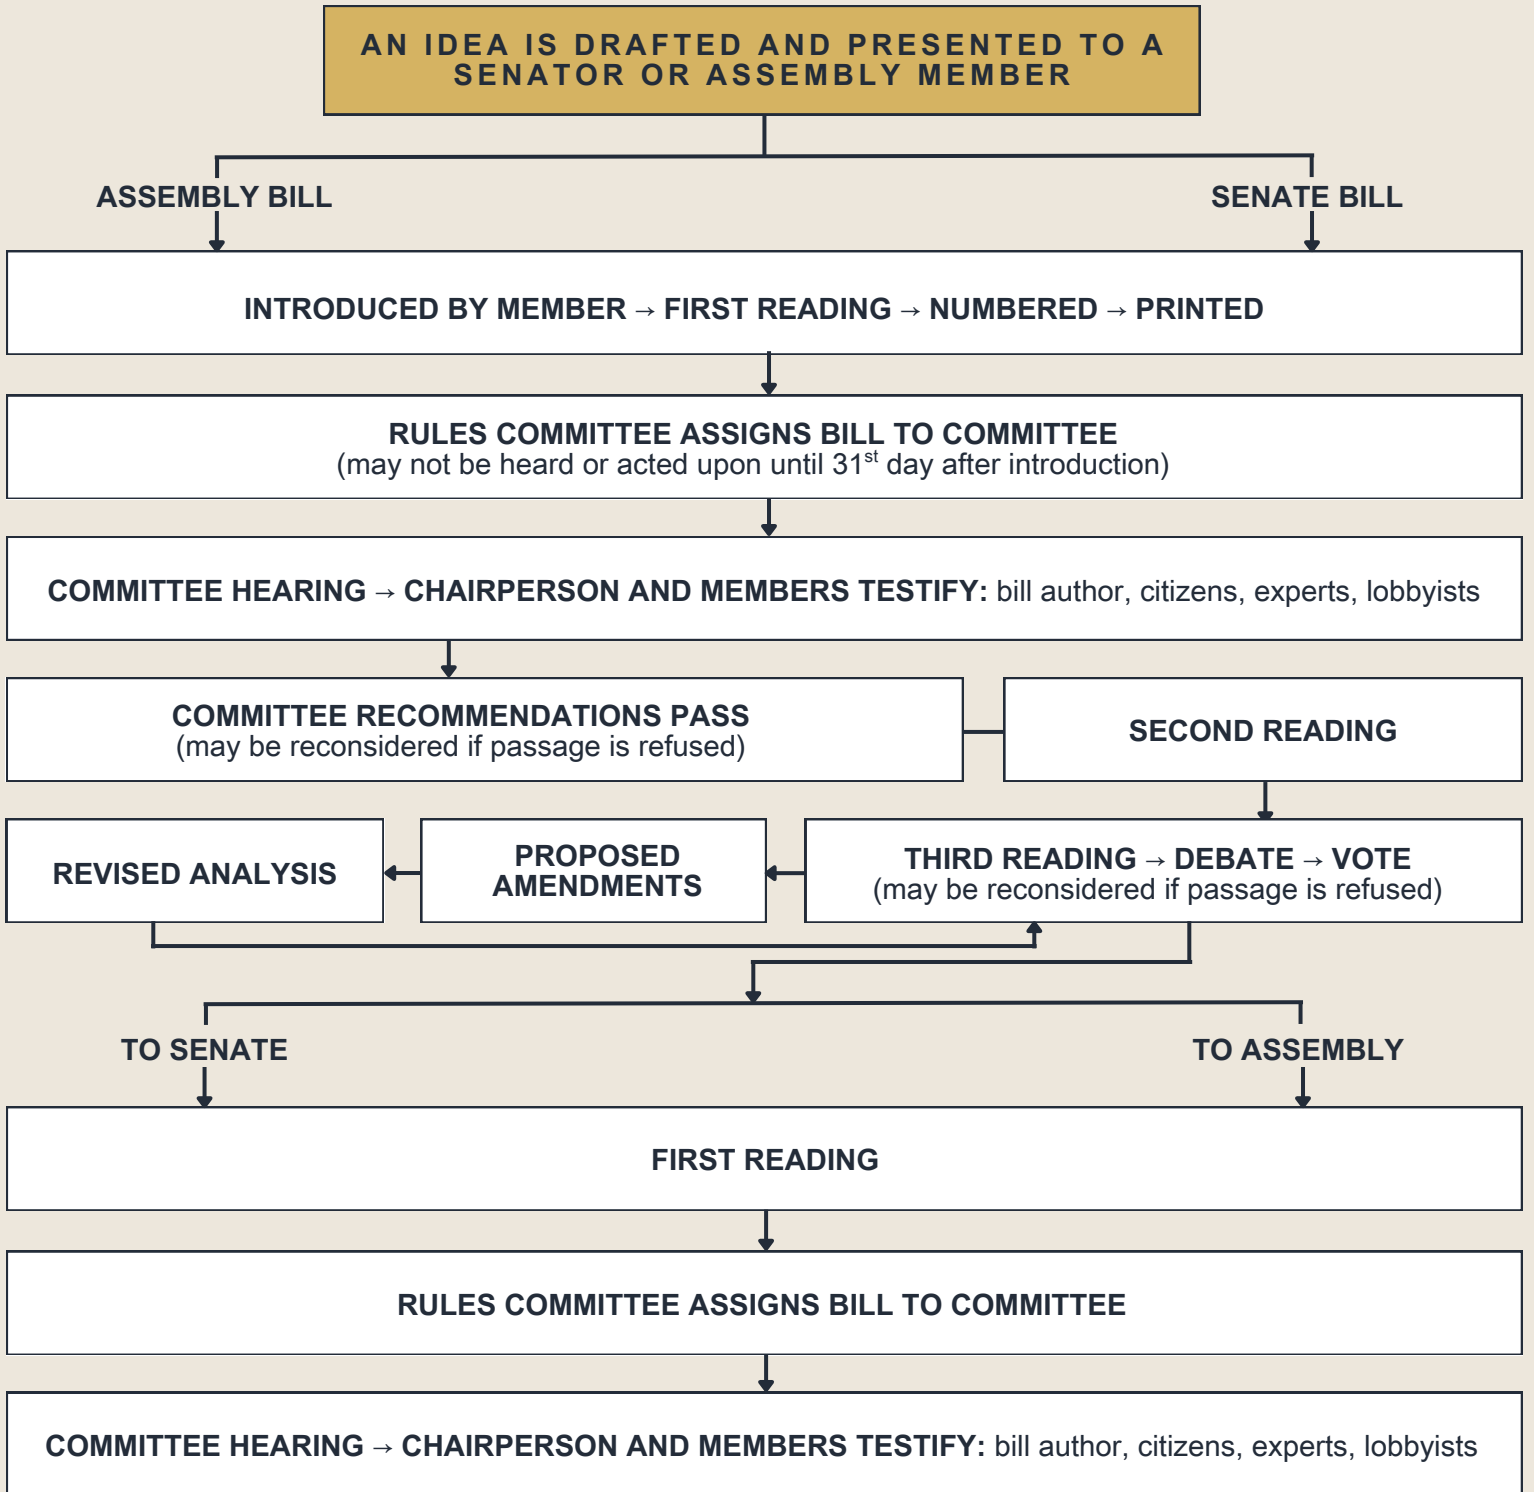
AN IDEA IS DRAFTED AND PRESENTED TO A SENATOR OR ASSEMBLY MEMBER

ASSEMBLY BILL

SENATE BILL

INTRODUCED BY MEMBER → FIRST READING → NUMBERED → PRINTED

RULES COMMITTEE ASSIGNS BILL TO COMMITTEE
(may not be heard or acted upon until 31$^{st}$ day after introduction)

COMMITTEE HEARING → CHAIRPERSON AND MEMBERS TESTIFY: bill author, citizens, experts, lobbyists

COMMITTEE RECOMMENDATIONS PASS
(may be reconsidered if passage is refused)

SECOND READING

REVISED ANALYSIS

PROPOSED AMENDMENTS

THIRD READING → DEBATE → VOTE
(may be reconsidered if passage is refused)

TO SENATE

TO ASSEMBLY

FIRST READING

RULES COMMITTEE ASSIGNS BILL TO COMMITTEE

COMMITTEE HEARING → CHAIRPERSON AND MEMBERS TESTIFY: bill author, citizens, experts, lobbyists